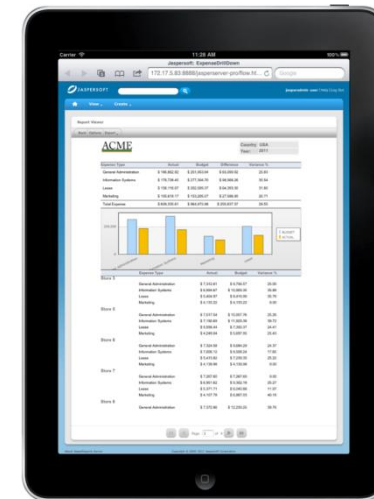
Carrier
11:28 AM
Jaspersoft: ExpenseDrillDown
172.17.0.83:8888/jasperserver-pro/flow.ht...
Google
JASPERSOFT
jasperadmin user | Help | Log Out
View
Create
Report Viewer
ACME
Country USA
Year 2011
Expense Type
Actual
Budget
Difference
Variance %
General Administration
Information Systems
Lease
Marketing
Total Expense
Store 3
General Administration
Information Systems
Lease
Marketing
Store 5
General Administration
Information Systems
Lease
Marketing
Store 6
General Administration
Information Systems
Lease
Marketing
Store 7
General Administration
Information Systems
Lease
Marketing
Store 8
General Administration
Page